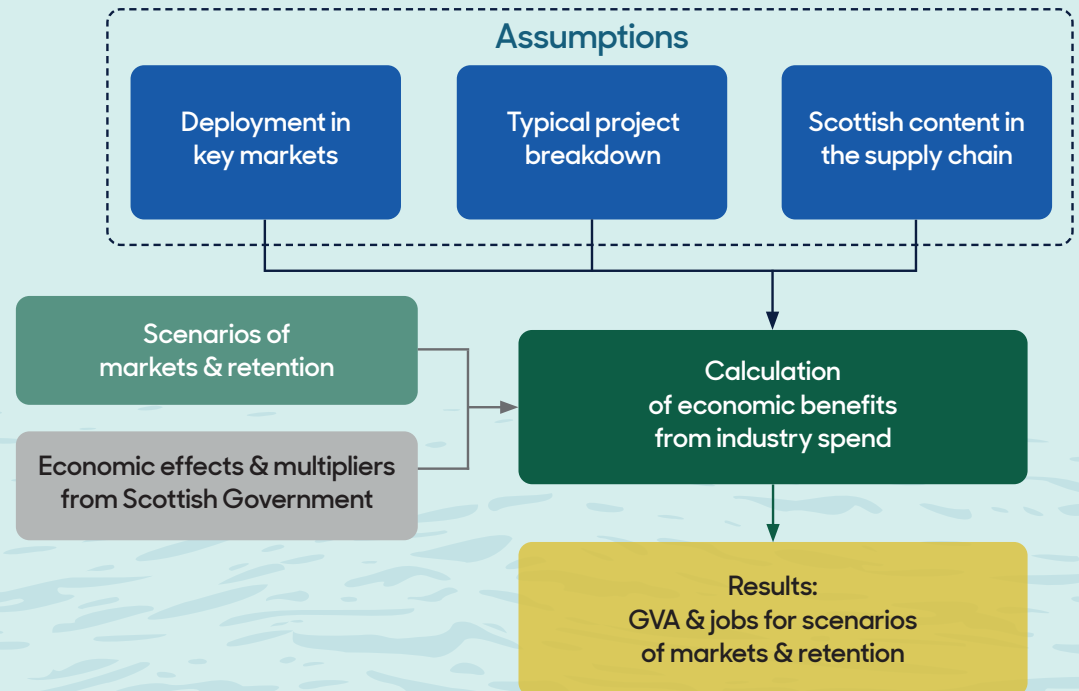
Assumptions

Deployment in key markets

Typical project breakdown

Scottish content in the supply chain

Scenarios of markets & retention

Economic effects & multipliers from Scottish Government

Calculation of economic benefits from industry spend

Results: GVA & jobs for scenarios of markets & retention